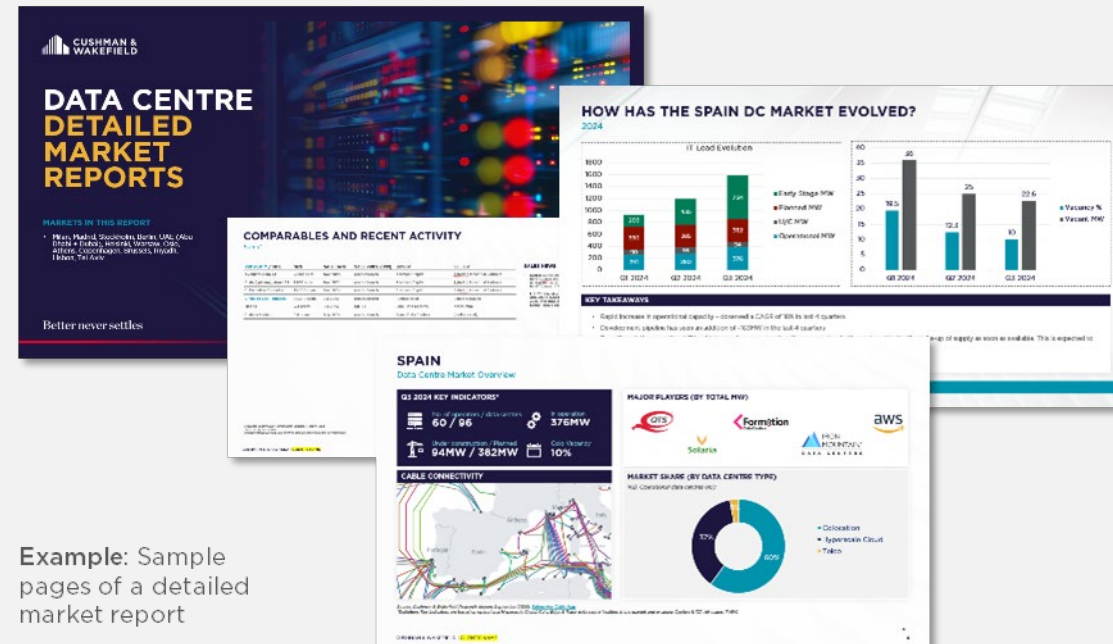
CUSHMAN & WAKEFIELD

DATA CENTRE DETAILED MARKET REPORTS

MARKETS IN THIS REPORT

• Milan, Madrid, Stockholm, Berlin, UAE (Abu Dhabi + Dubai), Helsinki, Warsaw, Oslo, Athens, Copenhagen, Brussels, Riyadh, Lisbon, Tel Aviv

Better never settles

HOW HAS THE SPAIN DC MARKET EVOLVED?

2024

IT Load Evolution

1800
1600
1400
1200
1000
800
600
400
200
0

Q1 2024 Q2 2024 Q3 2024

Early Stage MW
Planned MW
U/C MW
Operational MW

40
35
30
25
20
15
10
5
0

19.5 36 12.3 25 10 22.6

Q1 2024 Q2 2024 Q3 2024

Vacancy %
Vacant MW

KEY TAKEAWAYS

• Rapid increase in operational capacity – observed a CAGR of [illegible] in the last 4 quarters
• Development pipeline has seen an addition of ~160MW in the last 4 quarters
• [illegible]

COMPARABLES AND RECENT ACTIVITY

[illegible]

SPAIN

Data Centre Market Overview

Q3 2024 KEY INDICATORS*

No. of operators / data centres
60 / 96

In operation
376MW

Under construction / Planned
94MW / 382MW

Colo Vacancy
10%

MAJOR PLAYERS (BY TOTAL MW)

QTS
Formation
aws
Solaria
IRON MOUNTAIN DATA CENTERS

CABLE CONNECTIVITY

MARKET SHARE (BY DATA CENTRE TYPE)

Colocation
Hyperscale Cloud
Telco

32%
60%

Example: Sample pages of a detailed market report